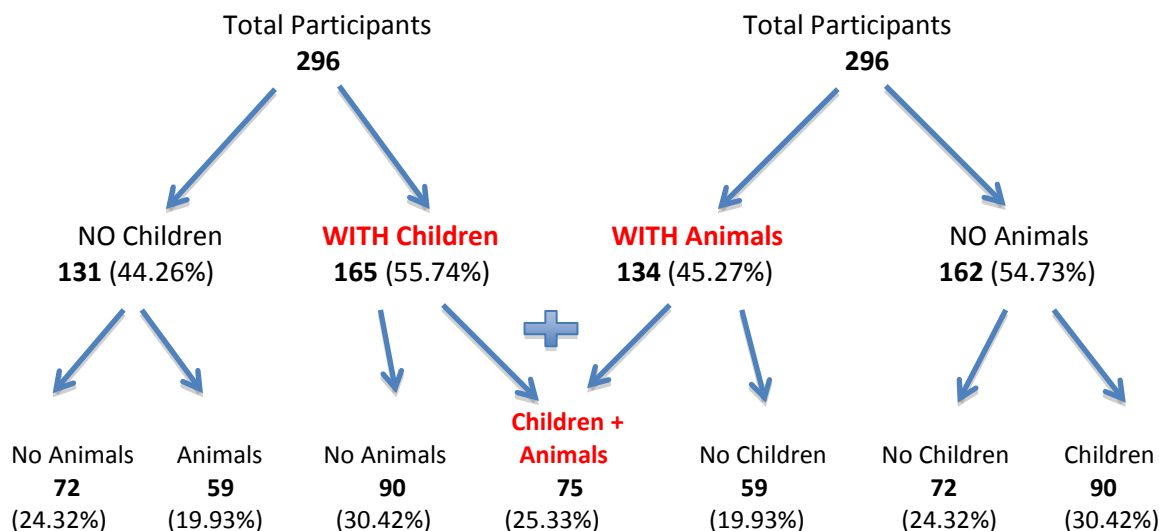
Total Participants
**296**

NO Children
**131** (44.26%)

No Animals
**72**
(24.32%)

Animals
**59**
(19.93%)

WITH Children
**165** (55.74%)

No Animals
**90**
(30.42%)

Children + Animals
**75**
(25.33%)

Total Participants
**296**

WITH Animals
**134** (45.27%)

No Children
**59**
(19.93%)

NO Animals
**162** (54.73%)

No Children
**72**
(24.32%)

Children
**90**
(30.42%)